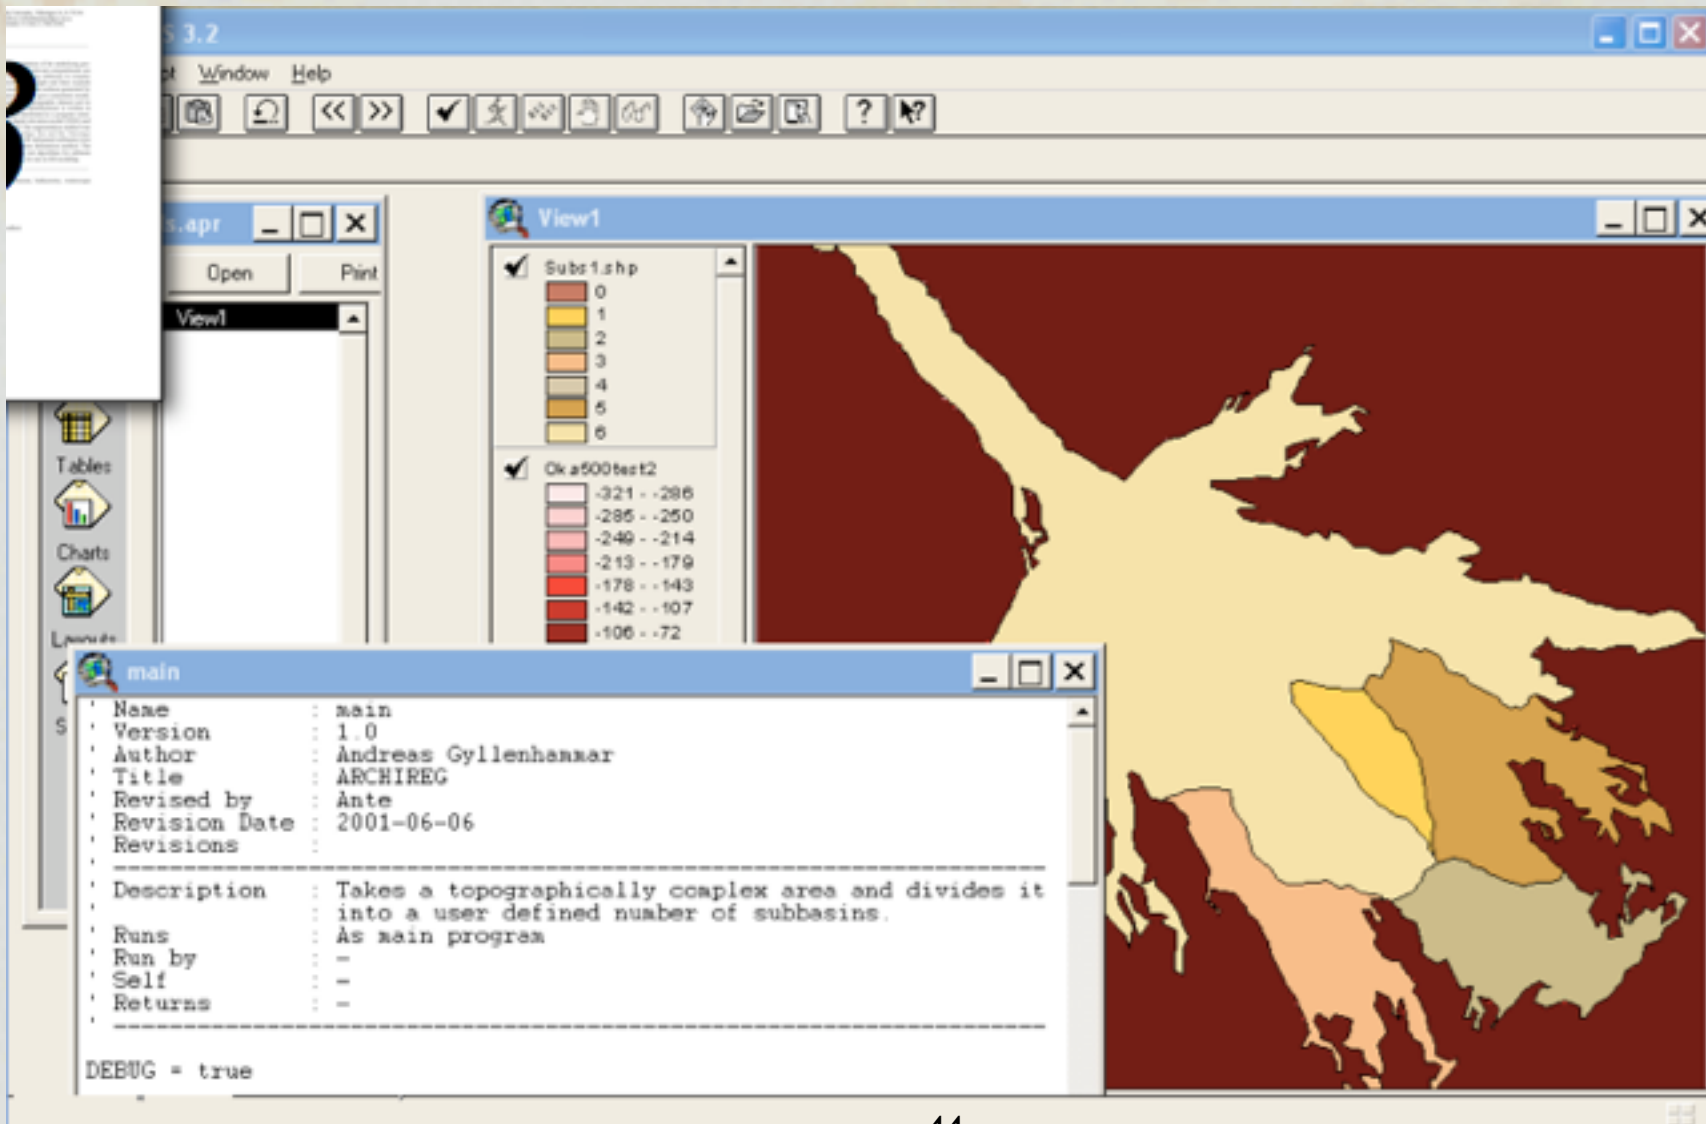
S 3.2

t Window Help

.apr

Open

Print

View1

Tables

Charts

Layouts

View1

Subs1.shp

0

1

2

3

4

5

6

Oka500test2

-321 - -286

-285 - -250

-249 - -214

-213 - -179

-178 - -143

-142 - -107

-106 - -72

main

' Name : main
' Version : 1.0
' Author : Andreas Gyllenhammar
' Title : ARCHIREG
' Revised by : Ante
' Revision Date : 2001-06-06
' Revisions :
' ------------------------------------------------------------
' Description : Takes a topographically complex area and divides it
' into a user defined number of subbasins.
' Runs : As main program
' Run by : -
' Self : -
' Returns : -
' ------------------------------------------------------------

DEBUG = true